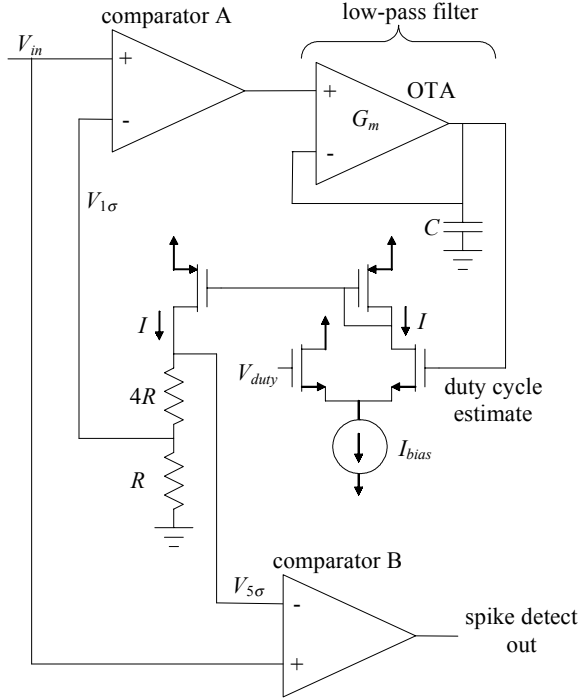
comparator A

low-pass filter

$V_{in}$

+

-

+

-

OTA

$G_m$

$C$

$V_{1\sigma}$

$I$

$I$

$V_{duty}$

$4R$

$R$

duty cycle estimate

$I_{bias}$

comparator B

$V_{5\sigma}$

-

+

spike detect out